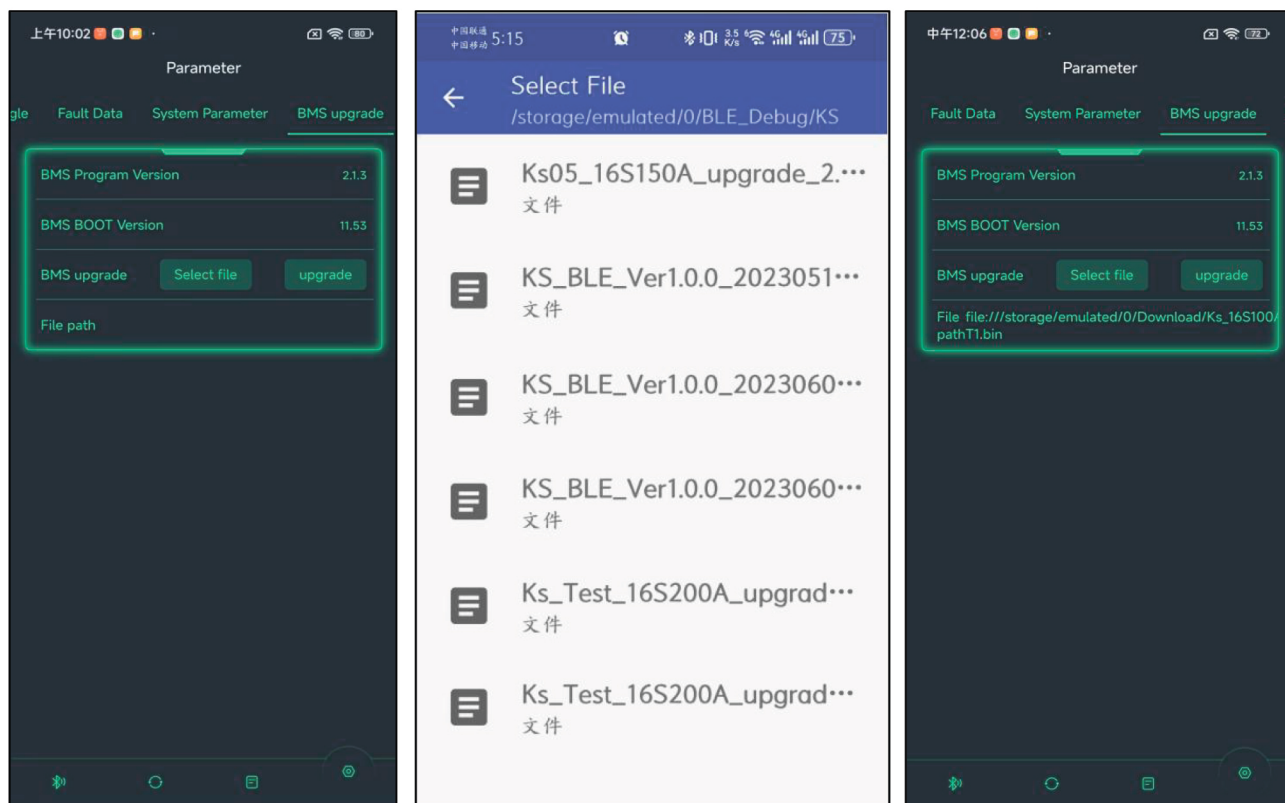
上午10:02

80

Parameter

gle Fault Data System Parameter BMS upgrade

BMS Program Version 2.1.3

BMS BOOT Version 11.53

BMS upgrade Select file upgrade

File path

中国联通
中国移动 5:15

3.5 K/s 4G 4G 75

Select File
/storage/emulated/0/BLE_Debug/KS

Ks05_16S150A_upgrade_2.…
文件

KS_BLE_Ver1.0.0_2023051…
文件

KS_BLE_Ver1.0.0_2023060…
文件

KS_BLE_Ver1.0.0_2023060…
文件

Ks_Test_16S200A_upgrad…
文件

Ks_Test_16S200A_upgrad…
文件

中午12:06

72

Parameter

Fault Data System Parameter BMS upgrade

BMS Program Version 2.1.3

BMS BOOT Version 11.53

BMS upgrade Select file upgrade

File file:///storage/emulated/0/Download/Ks_16S100/ pathT1.bin